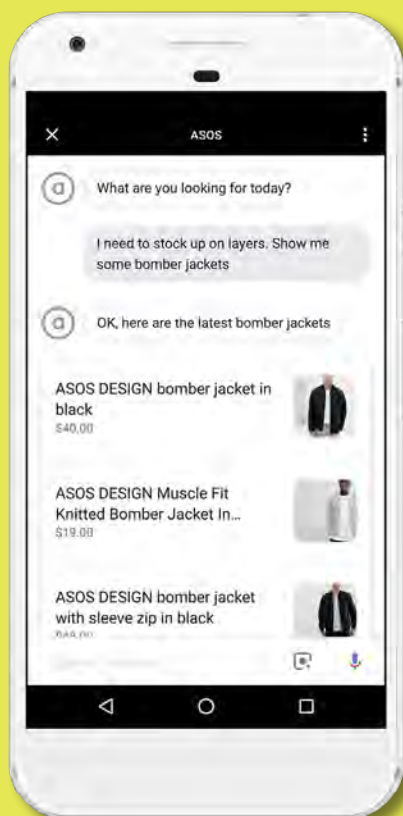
ASOS

What are you looking for today?

I need to stock up on layers. Show me some bomber jackets

OK, here are the latest bomber jackets

ASOS DESIGN bomber jacket in black
$40.00

ASOS DESIGN Muscle Fit Knitted Bomber Jacket In...
$19.00

ASOS DESIGN bomber jacket with sleeve zip in black
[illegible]